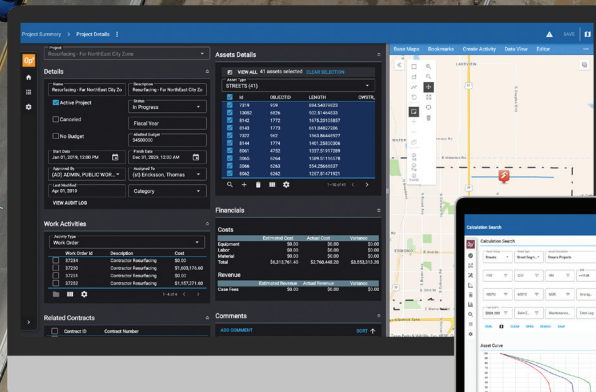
Project Summary › Project Details ⋮

SAVE

Project
Resurfacing - For NorthEast City Zone

Details

Name
Resurfacing - For NorthEast City Zo

Description
Resurfacing - For NorthEast City Zo

Active Project

Status
In Progress

Canceled

Fiscal Year

No Budget

Allotted Budget
34500000

Start Date
Jan 01, 2019, 12:00 PM

Finish Date
Dec 31, 2020, 12:00 PM

Managed By
[AD] ADMIN, PUBLIC WORK

Approved By
(cf) Erickson, Thomas

Last Modified
Apr 01, 2019

Category

VIEW AUDIT LOG

Work Activities

Activity Type
Work Order

| Work Order Id | Description | Cost |
|---|---|---|
| 57203 | Contractor Resurfacing | $0.00 |
| 57200 | Contractor Resurfacing | $1,655,176.00 |
| 57204 | Contractor Resurfacing | $0.00 |
| 57205 | Contractor Resurfacing | $1,157,271.60 |

1 - 4 of 4

Related Contracts

Contract ID | Contract Number

Assets Details

VIEW ALL 31 assets selected CLEAR SELECTION

Asset Type
STREETS (41)

| Id | OBJECTID | LENGTH | OWSTR |
|---|---|---|---|
| 11 | 1019 | 554.54031659 | |
| 10662 | 6526 | 922.8146433 | |
| 8142 | 1772 | 1678.2313187 | |
| 8143 | 1773 | 651.8482786 | |
| 7327 | 962 | 1563.8444197 | |
| 8144 | 1774 | 1461.2383036 | |
| 8061 | 1757 | 1337.0107299 | |
| 8060 | 1756 | 1369.1175561 | |
| 2066 | 2664 | 1210.5511047 | |
| 8062 | 1758 | 1227.6147927 | |

1 - 10 of 41

Financials

Costs

| | Estimated Cost | Actual Cost | Variance |
|---|---|---|---|
| Equipment | $0.00 | $0.00 | $0.00 |
| Labor | $0.00 | $0.00 | $0.00 |
| Material | $0.00 | $0.00 | $0.00 |
| Total | $6,313,761.60 | $2,760,448.20 | $3,553,313.00 |

Revenue

| | Estimated Revenue | Actual Revenue | Variance |
|---|---|---|---|
| Case Fees | $0.00 | $0.00 | $0.00 |

Comments

ADD COMMENT

SORT

Base Maps | Bookmarks | Create Activity | Data View | Editor

Calculation Search

Calculation Search

Streets | Street Segm | Streets Projects

Asset Curve